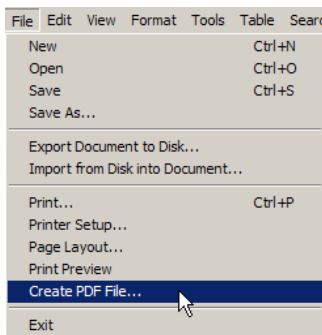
File Edit View Format Tools Table Searc

New Ctrl+N
Open Ctrl+O
Save Ctrl+S
Save As...

Export Document to Disk...
Import from Disk into Document...

Print... Ctrl+P
Printer Setup...
Page Layout...
Print Preview
Create PDF File...

Exit